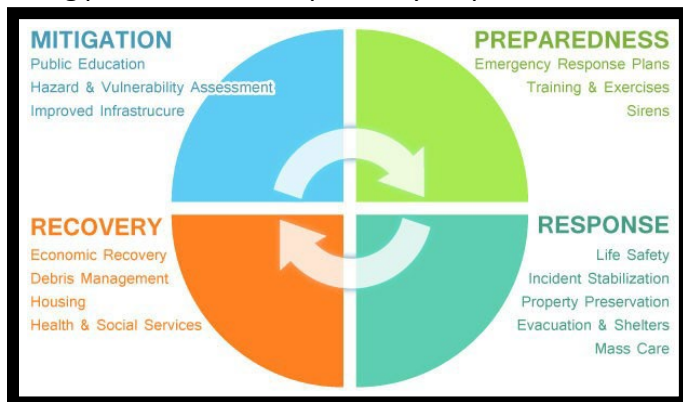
MITIGATION
Public Education
Hazard & Vulnerability Assessment
Improved Infrastrucure

PREPAREDNESS
Emergency Response Plans
Training & Exercises
Sirens

RECOVERY
Economic Recovery
Debris Management
Housing
Health & Social Services

RESPONSE
Life Safety
Incident Stabilization
Property Preservation
Evacuation & Shelters
Mass Care